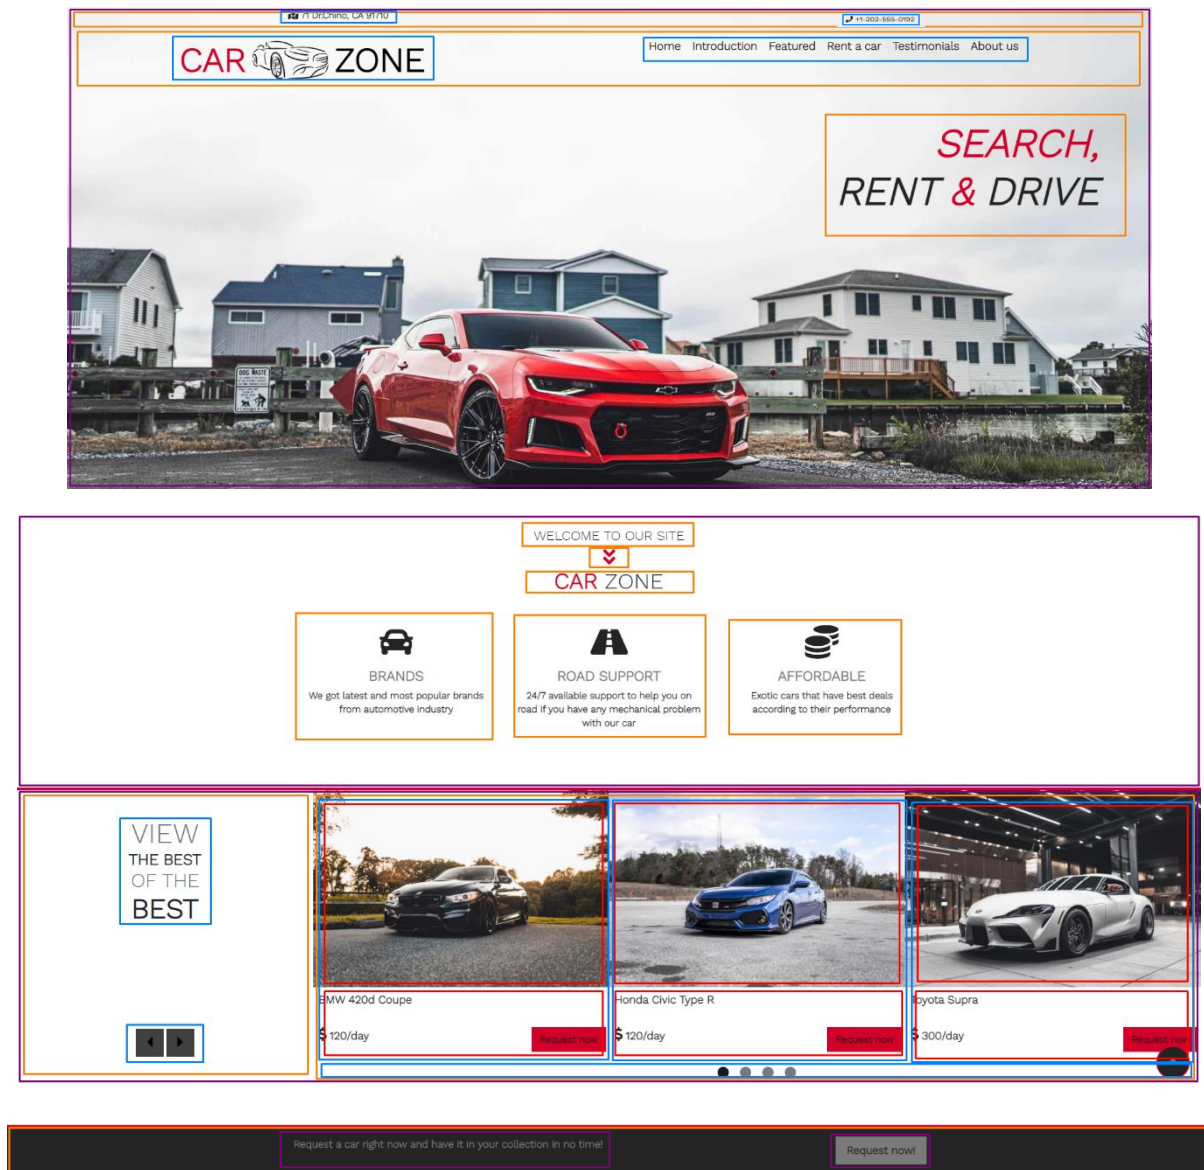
71 Dr.Chino, CA 91710

+1-202-555-0192

CAR ZONE

Home Introduction Featured Rent a car Testimonials About us

SEARCH, RENT & DRIVE

DOG WASTE

WELCOME TO OUR SITE

CAR ZONE

BRANDS

We got latest and most popular brands from automotive industry

ROAD SUPPORT

24/7 available support to help you on road if you have any mechanical problem with our car

AFFORDABLE

Exotic cars that have best deals according to their performance

VIEW THE BEST OF THE BEST

BMW 420d Coupe

$ 120/day

Request now

Honda Civic Type R

$ 120/day

Request now

Toyota Supra

$ 300/day

Request now

Request a car right now and have it in your collection in no time!

Request now!